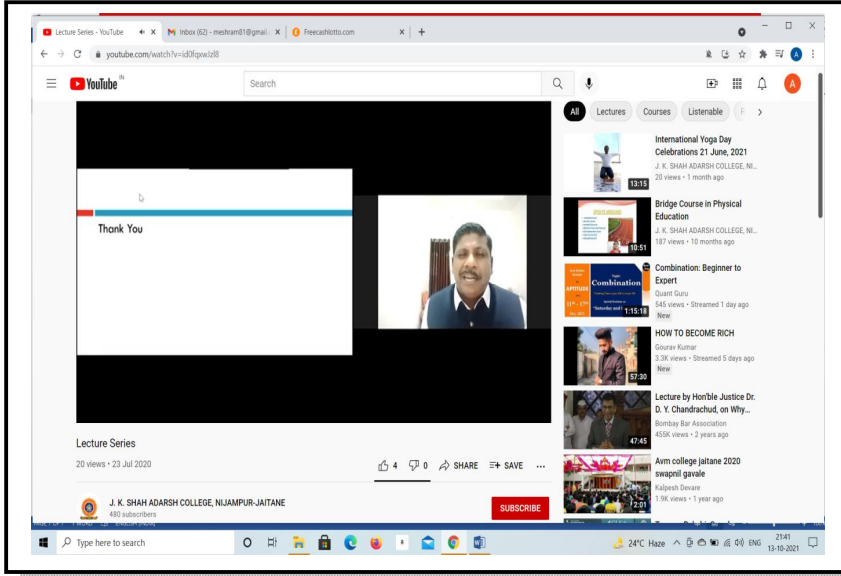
Lecture Series - YouTube × Inbox (62) - meshram81@gmail × Freecashlotto.com × +

youtube.com/watch?v=id0fqxwJzl8

YouTube IN

Search

All Lectures Courses Listenable

Thank You

Lecture Series

20 views • 23 Jul 2020

4 0 SHARE SAVE

J. K. SHAH ADARSH COLLEGE, NIJAMPUR-JAITANE
480 subscribers

SUBSCRIBE

International Yoga Day Celebrations 21 June, 2021
J. K. SHAH ADARSH COLLEGE, NI...
20 views • 1 month ago
13:15

Bridge Course in Physical Education
J. K. SHAH ADARSH COLLEGE, NI...
187 views • 10 months ago
10:51

Combination: Beginner to Expert
Quant Guru
545 views • Streamed 1 day ago
New
1:15:18

HOW TO BECOME RICH
Gourav Kumar
3.3K views • Streamed 5 days ago
New
57:30

Lecture by Hon'ble Justice Dr. D. Y. Chandrachud, on Why...
Bombay Bar Association
455K views • 2 years ago
47:45

Avm college jaitane 2020 swapnil gavale
Kalpesh Devare
1.9K views • 1 year ago
2:01

Type here to search

24°C Haze ENG 21:41 13-10-2021